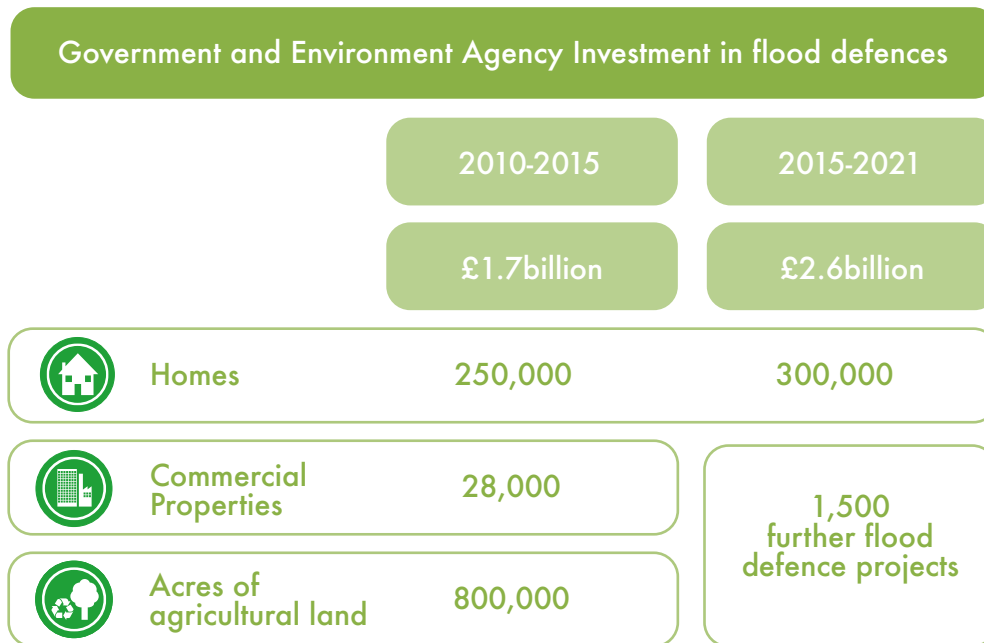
Government and Environment Agency Investment in flood defences

| | 2010-2015 | 2015-2021 |
|---|---|---|
| | £1.7billion | £2.6billion |
| Homes | 250,000 | 300,000 |
| Commercial Properties | 28,000 | 1,500 further flood defence projects |
| Acres of agricultural land | 800,000 | |